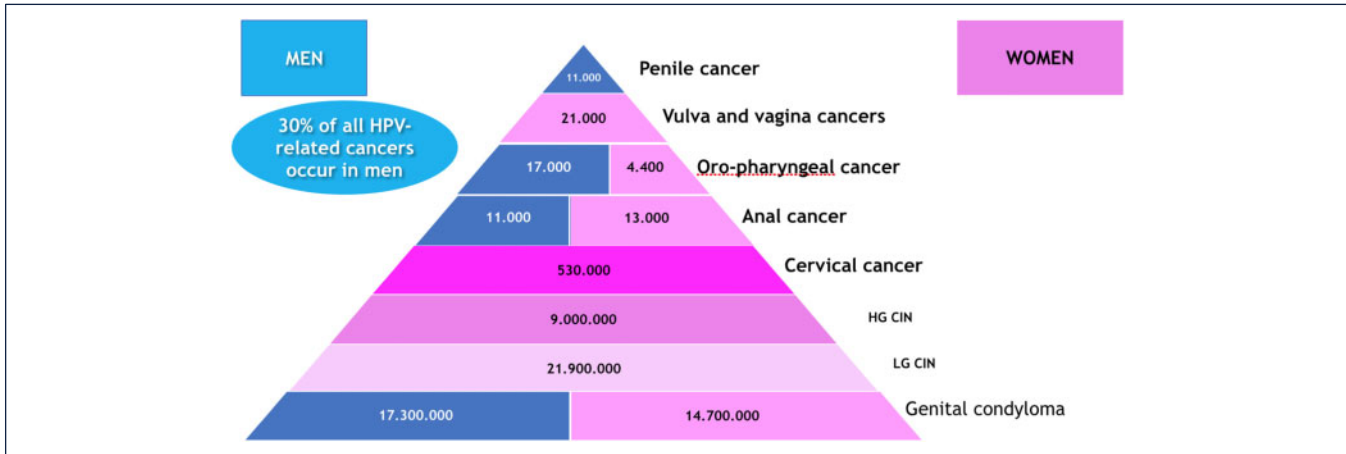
MEN

WOMEN

30% of all HPV-related cancers occur in men

11.000 Penile cancer

21.000 Vulva and vagina cancers

17.000 4.400 Oro-pharyngeal cancer

11.000 13.000 Anal cancer

530.000 Cervical cancer

9.000.000 HG CIN

21.900.000 LG CIN

17.300.000 14.700.000 Genital condyloma